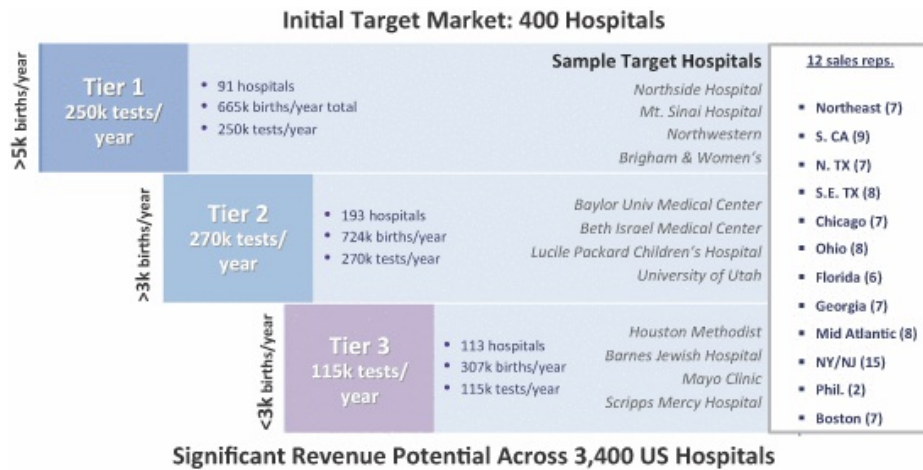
Initial Target Market: 400 Hospitals

>5k births/year

Tier 1
250k tests/year

• 91 hospitals
• 665k births/year total
• 250k tests/year

Sample Target Hospitals
Northside Hospital
Mt. Sinai Hospital
Northwestern
Brigham & Women's

>3k births/year

Tier 2
270k tests/year

• 193 hospitals
• 724k births/year
• 270k tests/year

Baylor Univ Medical Center
Beth Israel Medical Center
Lucile Packard Children's Hospital
University of Utah

<3k births/year

Tier 3
115k tests/year

• 113 hospitals
• 307k births/year
• 115k tests/year

Houston Methodist
Barnes Jewish Hospital
Mayo Clinic
Scripps Mercy Hospital

12 sales reps.

• Northeast (7)
• S. CA (9)
• N. TX (7)
• S.E. TX (8)
• Chicago (7)
• Ohio (8)
• Florida (6)
• Georgia (7)
• Mid Atlantic (8)
• NY/NJ (15)
• Phil. (2)
• Boston (7)

Significant Revenue Potential Across 3,400 US Hospitals